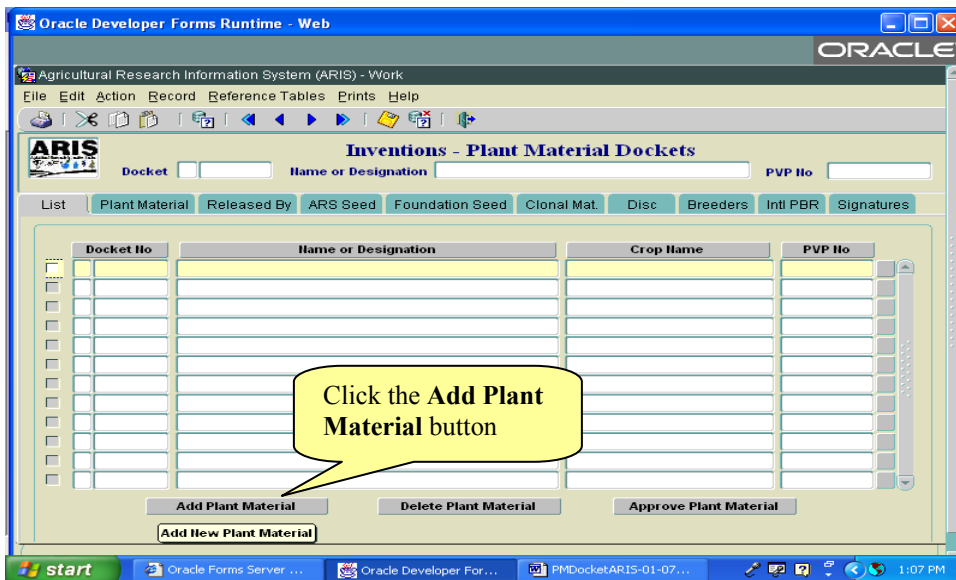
Oracle Developer Forms Runtime - Web

ORACLE

Agricultural Research Information System (ARIS) - Work

File Edit Action Record Reference Tables Prints Help

ARIS

Inventions - Plant Material Dockets

Docket

Name or Designation

PVP No

List | Plant Material | Released By | ARS Seed | Foundation Seed | Clonal Mat. | Disc | Breeders | Intl PBR | Signatures

| Docket No | Name or Designation | Crop Name | PVP No |
|---|---|---|---|

Click the **Add Plant Material** button

Add Plant Material

Delete Plant Material

Approve Plant Material

Add New Plant Material

start

Oracle Forms Server ...

Oracle Developer For...

PMDocketARIS-01-07...

1:07 PM